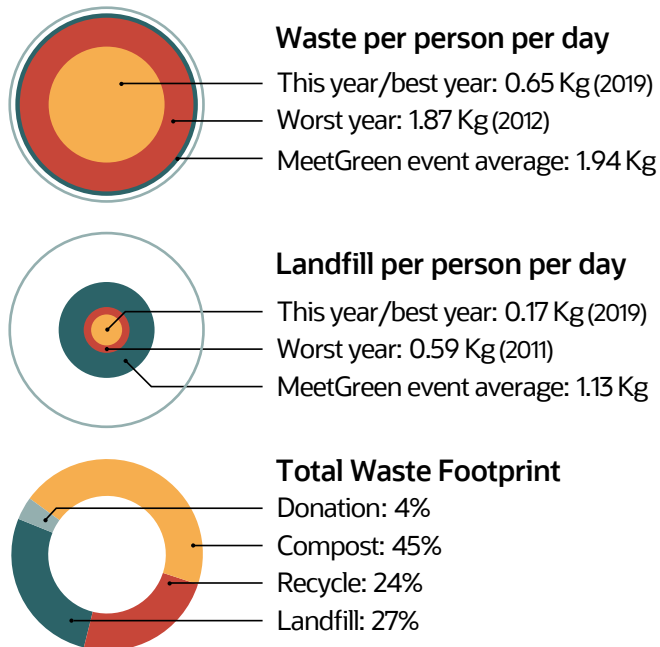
**Waste per person per day**
This year/best year: 0.65 Kg (2019)
Worst year: 1.87 Kg (2012)
MeetGreen event average: 1.94 Kg

**Landfill per person per day**
This year/best year: 0.17 Kg (2019)
Worst year: 0.59 Kg (2011)
MeetGreen event average: 1.13 Kg

**Total Waste Footprint**
Donation: 4%
Compost: 45%
Recycle: 24%
Landfill: 27%